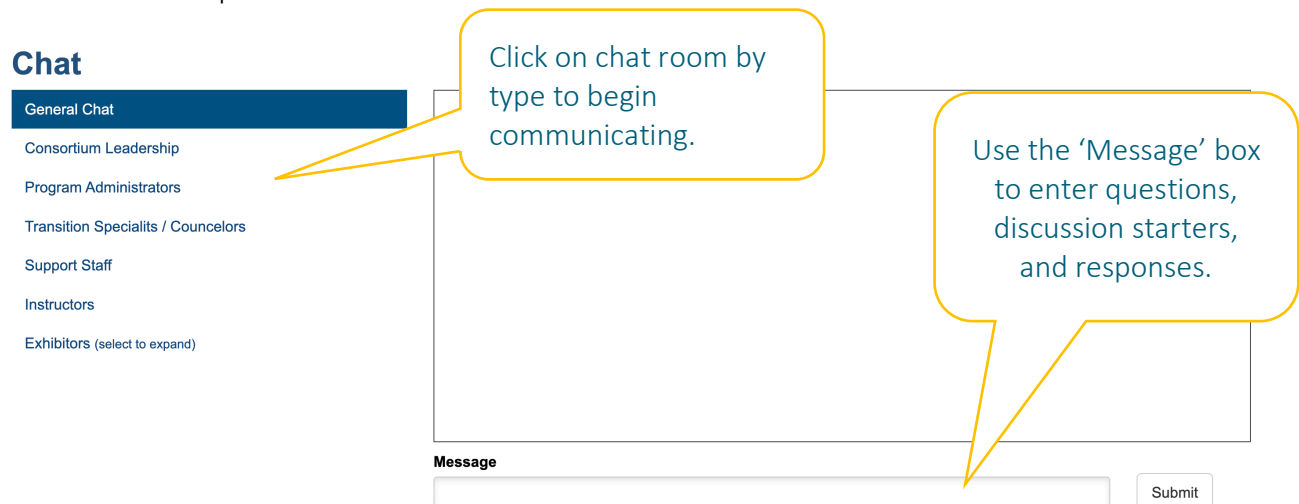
Chat

General Chat

Consortium Leadership

Program Administrators

Transition Specialits / Councelors

Support Staff

Instructors

Exhibitors (select to expand)

Click on chat room by type to begin communicating.

Use the 'Message' box to enter questions, discussion starters, and responses.

Message

Submit